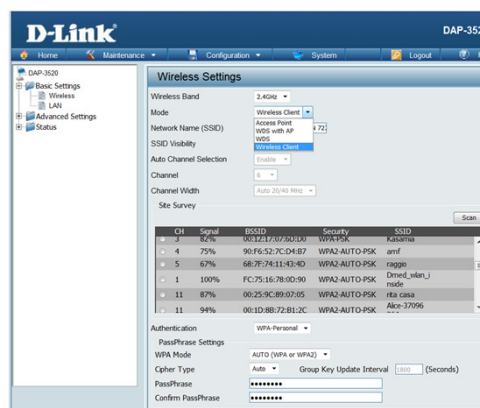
D-Link

DAP-352

Home | Maintenance | Configuration | System | Logout

DAP-3520
Basic Settings
Wireless
LAN
Advanced Settings
Status

Wireless Settings

Wireless Band 2.4GHz

Mode Wireless Client

Access Point
WDS with AP
WDS
Wireless Client

Network Name (SSID) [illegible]4 72

SSID Visibility

Auto Channel Selection Enable

Channel 6

Channel Width Auto 20/40 MHz

Site Survey

Scan

| | CH | Signal | BSSID | Security | SSID |
|---|---|---|---|---|---|
| | 3 | 82% | 00:12:17:07:6D:D0 | WPA-PSK | Kasama |
| | 4 | 75% | 90:F6:52:7C:D4:87 | WPA2-AUTO-PSK | amf |
| | 5 | 67% | 68:7F:74:11:43:4D | WPA2-AUTO-PSK | raggio |
| | 1 | 100% | FC:75:16:78:0D:90 | WPA2-AUTO-PSK | Dmed_wlan_inside |
| | 11 | 87% | 00:25:9C:89:07:05 | WPA2-AUTO-PSK | rita casa |
| | 11 | 94% | 00:1D:8B:72:B1:2C | WPA2-AUTO-PSK | Alice-37096 |

Authentication WPA-Personal

PassPhrase Settings

WPA Mode AUTO (WPA or WPA2)

Cipher Type Auto Group Key Update Interval 1800 (Seconds)

PassPhrase ••••••••

Confirm PassPhrase ••••••••